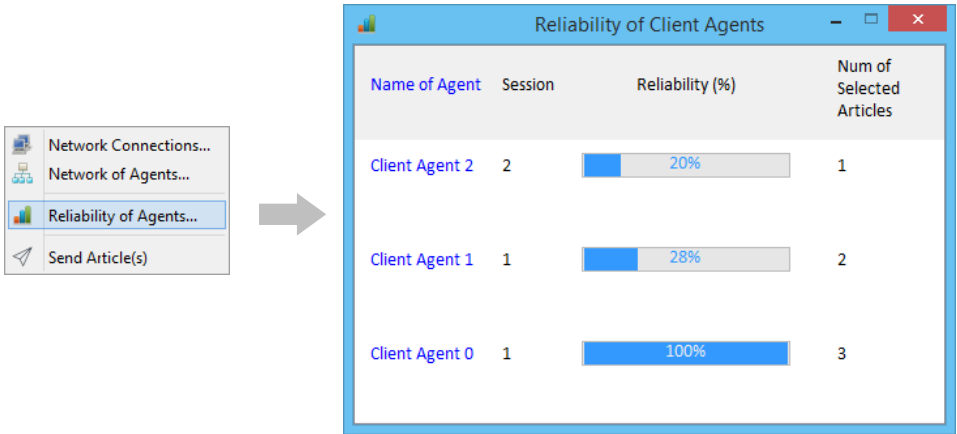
Network Connections...
Network of Agents...
Reliability of Agents...
Send Article(s)

Reliability of Client Agents

| Name of Agent | Session | Reliability (%) | Num of Selected Articles |
|---|---|---|---|
| Client Agent 2 | 2 | 20% | 1 |
| Client Agent 1 | 1 | 28% | 2 |
| Client Agent 0 | 1 | 100% | 3 |